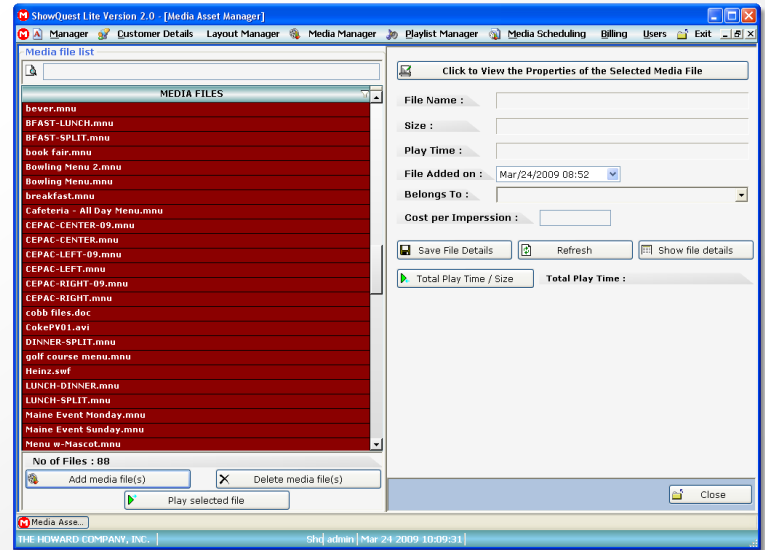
ShowQuest Lite Version 2.0 - [Media Asset Manager]

Manager Customer Details Layout Manager Media Manager Playlist Manager Media Scheduling Billing Users Exit

Media file list

| MEDIA FILES |
|---|
| bever.mnu |
| BFAST-LUNCH.mnu |
| BFAST-SPLIT.mnu |
| book fair.mnu |
| Bowling Menu 2.mnu |
| Bowling Menu.mnu |
| breakfast.mnu |
| Cafeteria - All Day Menu.mnu |
| CEPAC-CENTER-09.mnu |
| CEPAC-CENTER.mnu |
| CEPAC-LEFT-09.mnu |
| CEPAC-LEFT.mnu |
| CEPAC-RIGHT-09.mnu |
| CEPAC-RIGHT.mnu |
| cobb files.doc |
| CokePV01.avi |
| DINNER-SPLIT.mnu |
| golf course menu.mnu |
| Heinz.swf |
| LUNCH-DINNER.mnu |
| LUNCH-SPLIT.mnu |
| Maine Event Monday.mnu |
| Maine Event Sunday.mnu |
| Menu w-Mascot.mnu |

No of Files : 88

Add media file(s)

Delete media file(s)

Play selected file

Click to View the Properties of the Selected Media File

File Name :

Size :

Play Time :

File Added on : Mar/24/2009 08:52

Belongs To :

Cost per Impession :

Save File Details

Refresh

Show file details

Total Play Time / Size

Total Play Time :

Close

Media Asse...

THE HOWARD COMPANY, INC. Sho admin Mar 24 2009 10:09:31